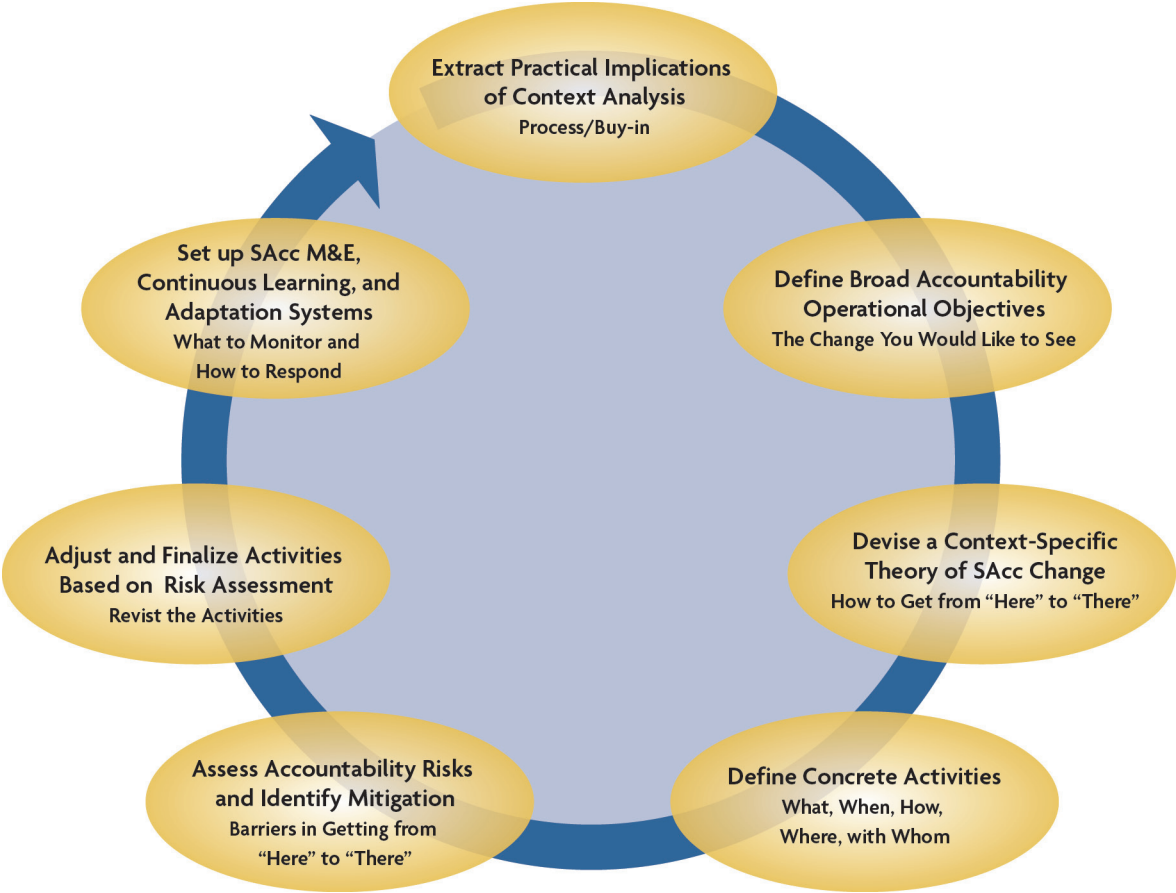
Extract Practical Implications of Context Analysis
Process/Buy-in

Define Broad Accountability Operational Objectives
The Change You Would Like to See

Devise a Context-Specific Theory of SAcc Change
How to Get from "Here" to "There"

Define Concrete Activities
What, When, How, Where, with Whom

Assess Accountability Risks and Identify Mitigation
Barriers in Getting from "Here" to "There"

Adjust and Finalize Activities Based on Risk Assessment
Revist the Activities

Set up SAcc M&E, Continuous Learning, and Adaptation Systems
What to Monitor and How to Respond